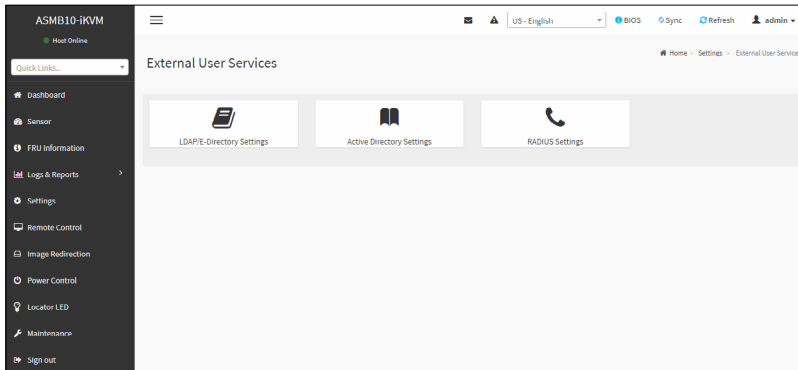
ASMB10-iKVM

Host Online

Quick Links...

Dashboard

Sensor

FRU Information

Logs & Reports

Settings

Remote Control

Image Redirection

Power Control

Locator LED

Maintenance

Sign out

US - English

BIOS

Sync

Refresh

admin

External User Services

Home > Settings > External User Service

LDAP/E-Directory Settings

Active Directory Settings

RADIUS Settings